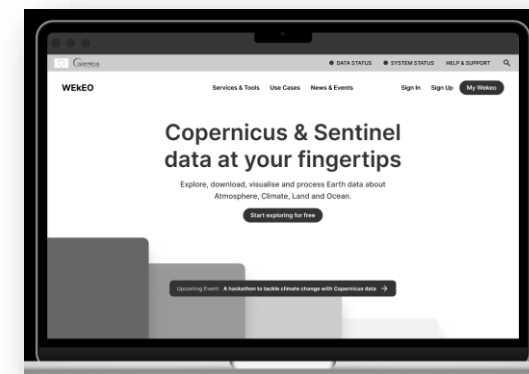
Copernicus

DATA STATUS SYSTEM STATUS HELP & SUPPORT

WEkEO

Services & Tools Use Cases News & Events

Sign In Sign Up My Wekeo

Copernicus & Sentinel data at your fingertips

Explore, download, visualise and process Earth data about Atmosphere, Climate, Land and Ocean.

Start exploring for free

Upcoming Event: A hackathon to tackle climate change with Copernicus data →